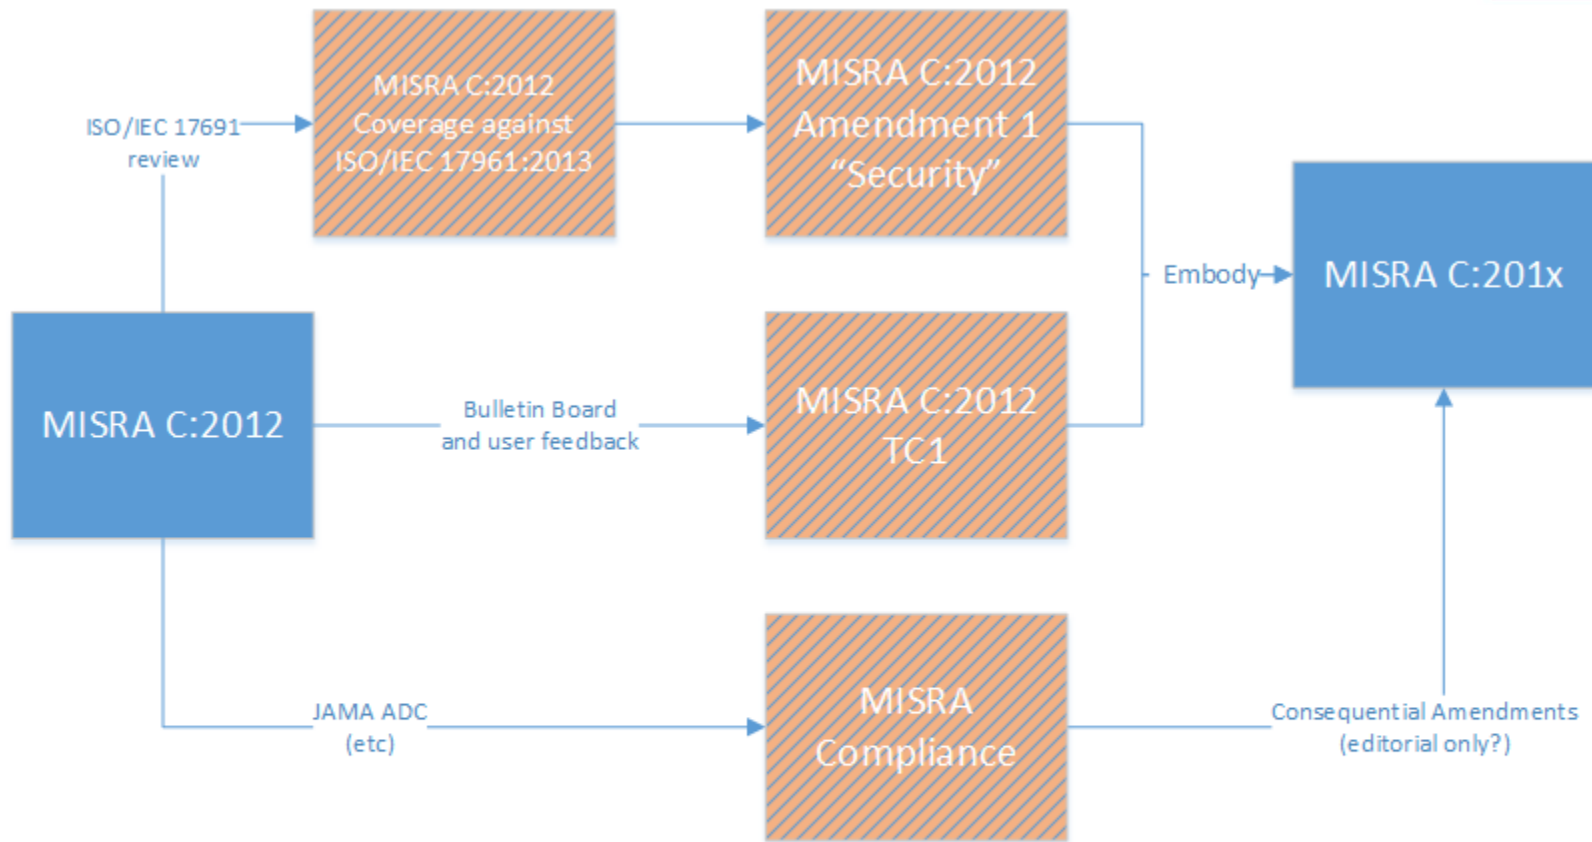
ISO/IEC 17691 review

MISRA C:2012 Coverage against ISO/IEC 17961:2013

MISRA C:2012 Amendment 1 "Security"

Embody

MISRA C:201x

MISRA C:2012

Bulletin Board and user feedback

MISRA C:2012 TC1

JAMA ADC (etc)

MISRA Compliance

Consequential Amendments (editorial only?)